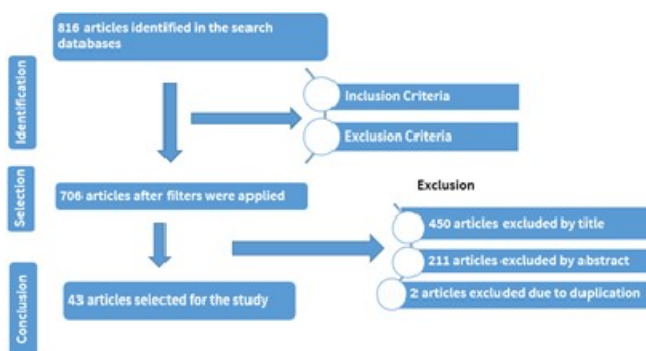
Identification

816 articles identified in the search databases

Inclusion Criteria

Exclusion Criteria

Selection

706 articles after filters were applied

Exclusion

450 articles excluded by title

211 articles excluded by abstract

2 articles excluded due to duplication

Conclusion

43 articles selected for the study